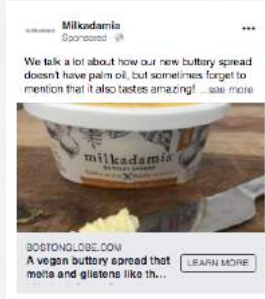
Milkadamia
Sponsored · 

We talk a lot about how our new buttery spread doesn't have palm oil, but sometimes forget to mention that it also tastes amazing! ...see more

milkadamia
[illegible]

BOSTONGLOBE.COM
A vegan buttery spread that melts and glistens like th...
LEARN MORE